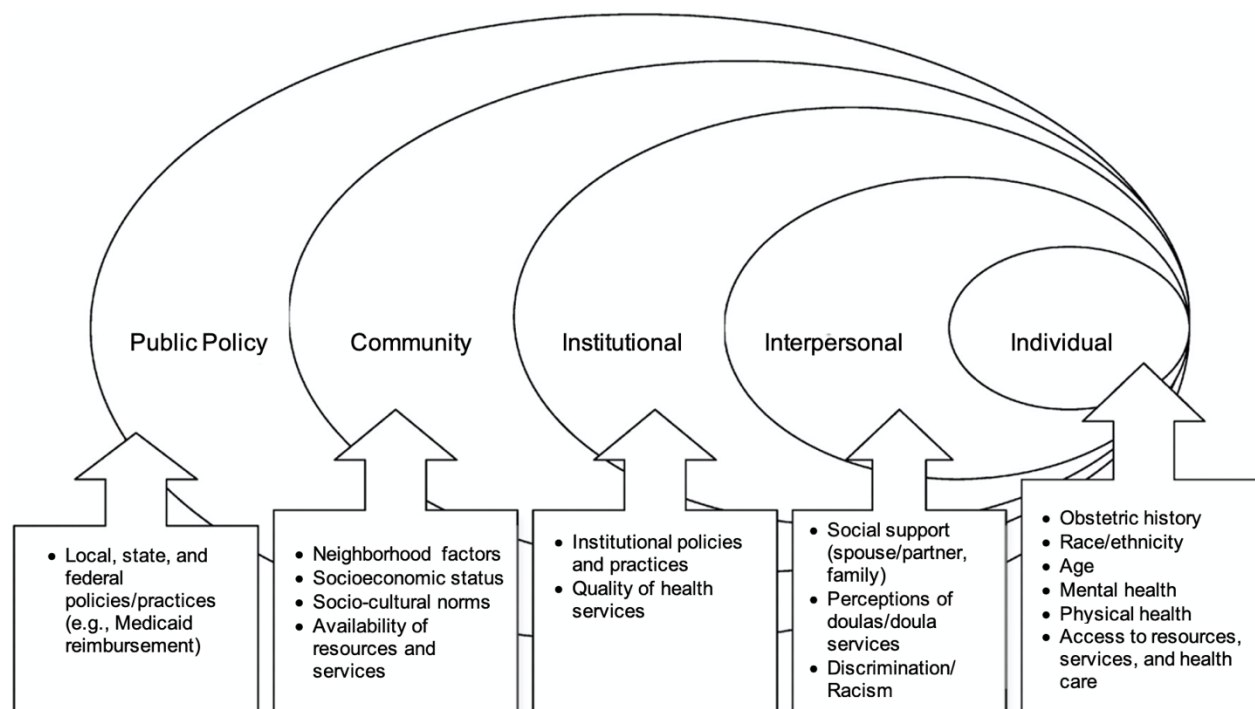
Public Policy

Community

Institutional

Interpersonal

Individual

- Local, state, and federal policies/practices (e.g., Medicaid reimbursement)

- Neighborhood factors
- Socioeconomic status
- Socio-cultural norms
- Availability of resources and services

- Institutional policies and practices
- Quality of health services

- Social support (spouse/partner, family)
- Perceptions of doulas/doula services
- Discrimination/ Racism

- Obstetric history
- Race/ethnicity
- Age
- Mental health
- Physical health
- Access to resources, services, and health care